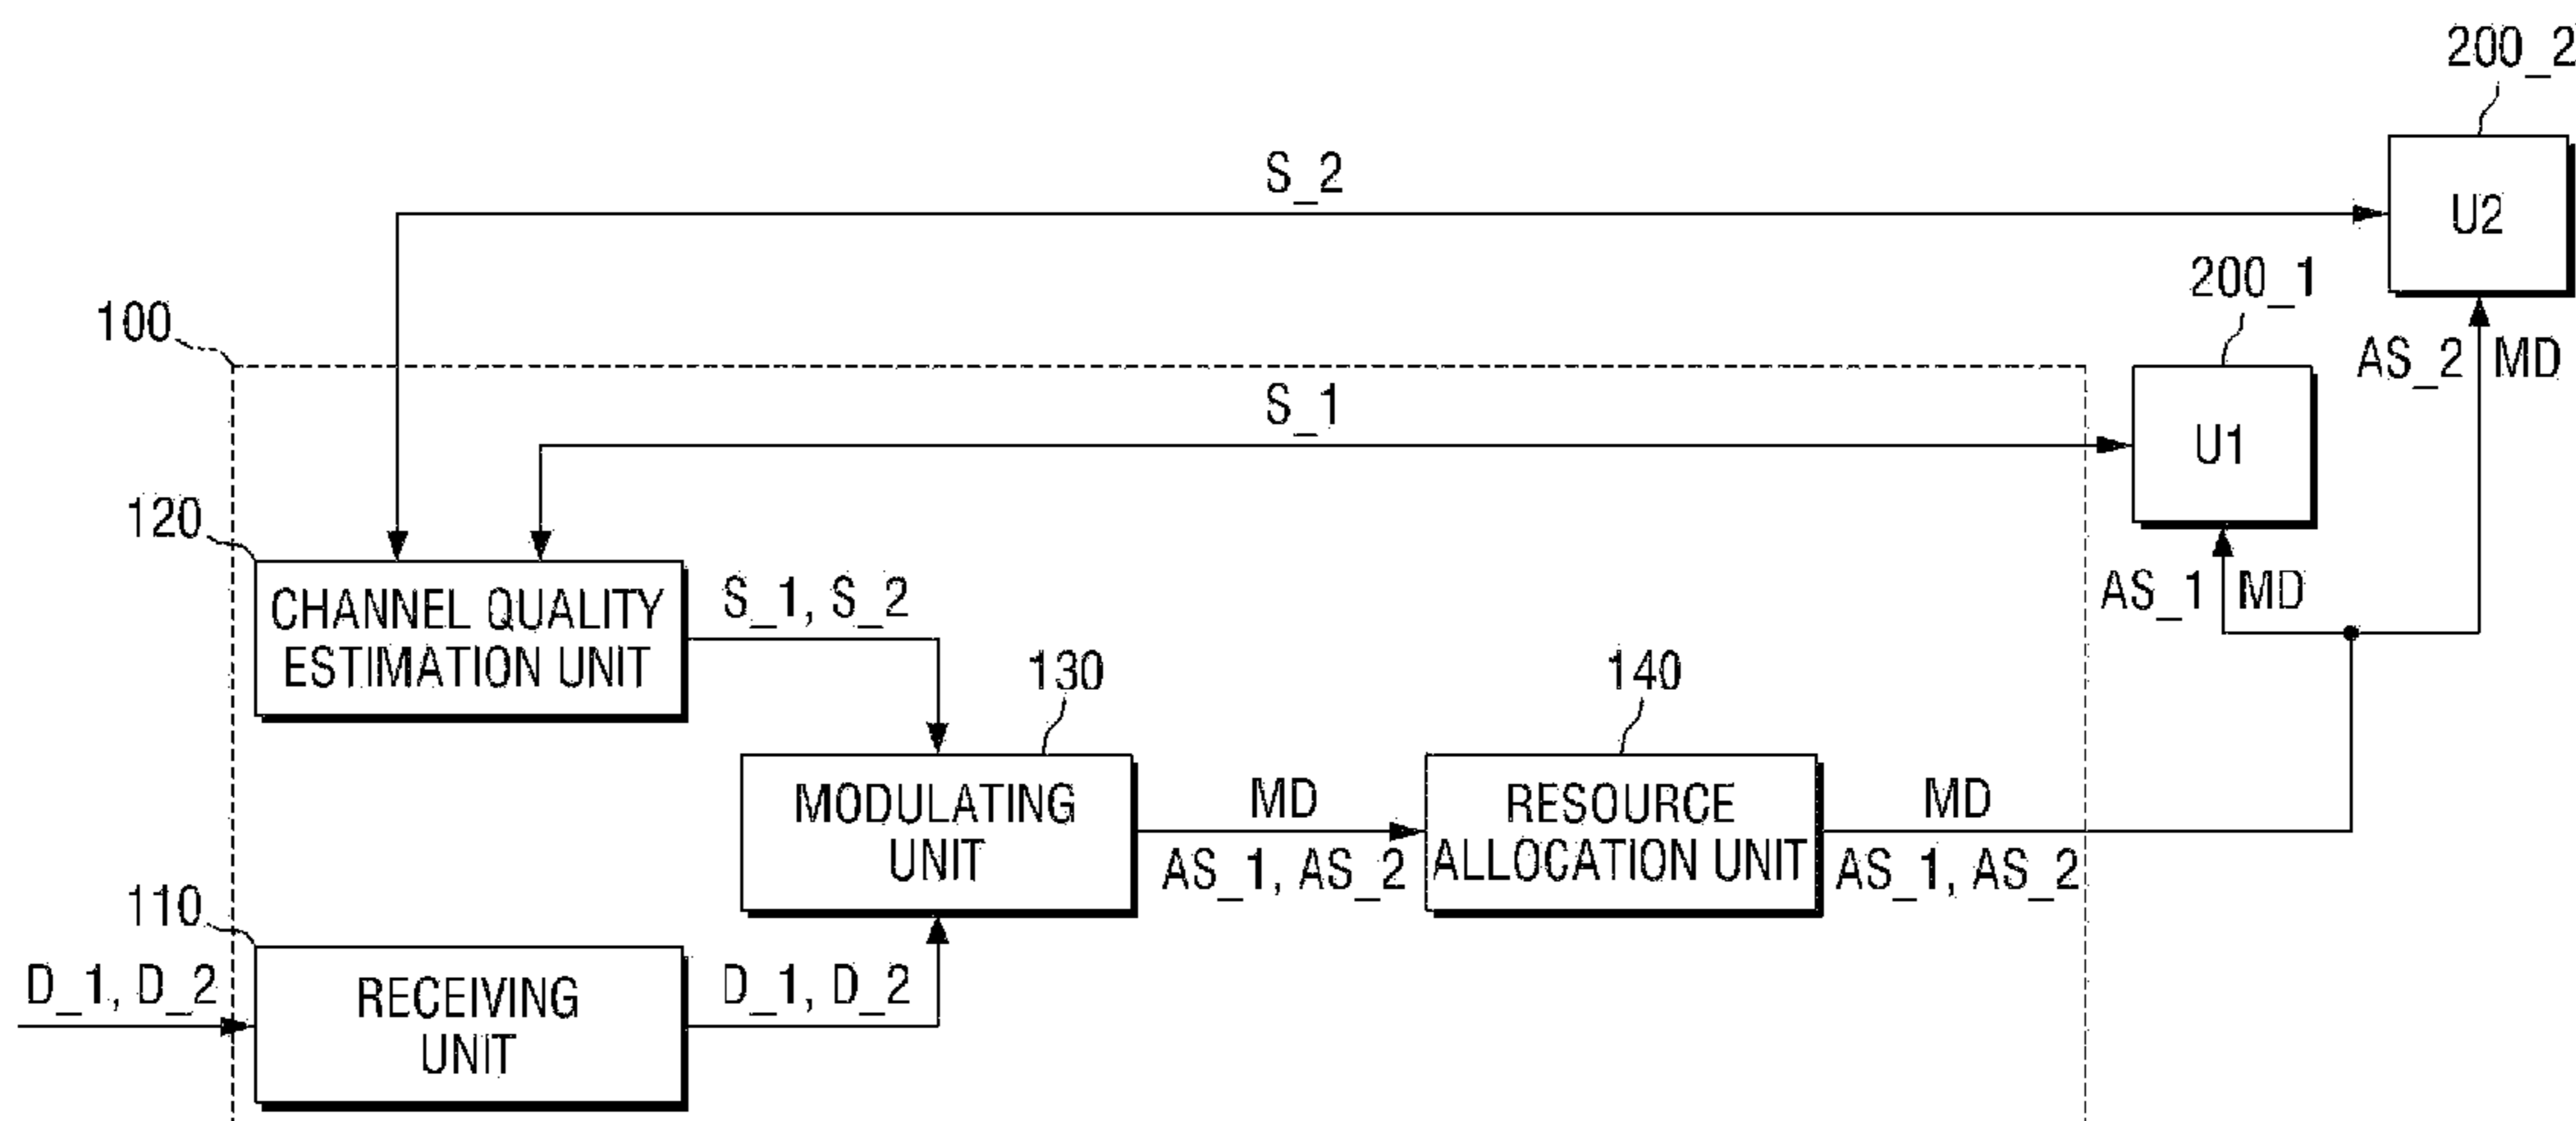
200_2

S_2

U2

200_1

100

AS_2 MD

S_1

U1

120

CHANNEL QUALITY ESTIMATION UNIT

S_1, S_2

AS_1 MD

130

140

MODULATING UNIT

MD

AS_1, AS_2

RESOURCE ALLOCATION UNIT

MD

AS_1, AS_2

110

D_1, D_2

RECEIVING UNIT

D_1, D_2